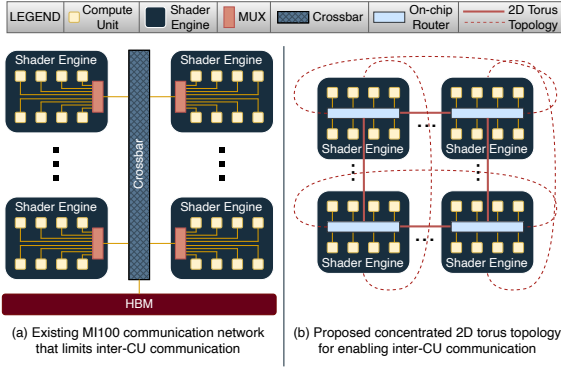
LEGEND Compute Unit Shader Engine MUX Crossbar On-chip Router 2D Torus Topology

Shader Engine Shader Engine
Crossbar
Shader Engine Shader Engine
HBM

Shader Engine Shader Engine
Shader Engine Shader Engine

(a) Existing MI100 communication network that limits inter-CU communication

(b) Proposed concentrated 2D torus topology for enabling inter-CU communication